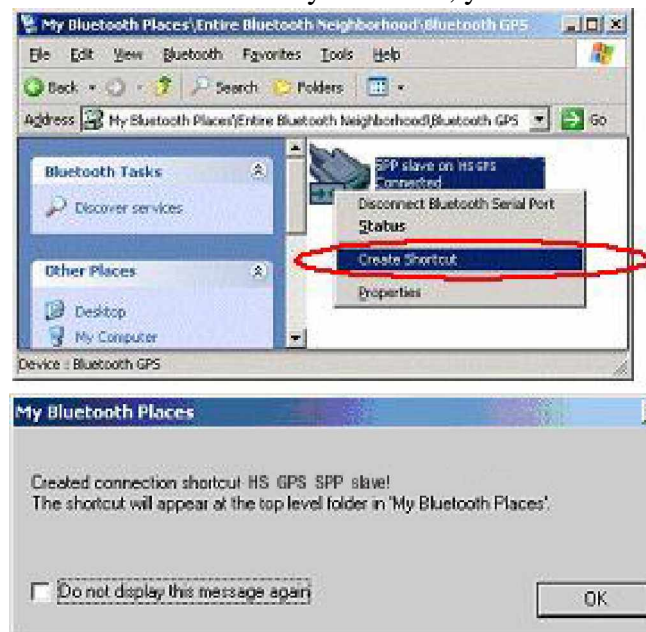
My Bluetooth Places\Entire Bluetooth Neighborhood\Bluetooth GPS

File Edit View Bluetooth Favorites Tools Help

Back Search Folders

Address My Bluetooth Places\Entire Bluetooth Neighborhood\Bluetooth GPS Go

Bluetooth Tasks

Discover services

Other Places

Desktop

My Computer

SPP slave on HS GPS
Connected

Disconnect Bluetooth Serial Port
Status
Create Shortcut
Properties

Device : Bluetooth GPS

My Bluetooth Places

Created connection shortcut HS GPS SPP slave!
The shortcut will appear at the top level folder in 'My Bluetooth Places'.

Do not display this message again

OK